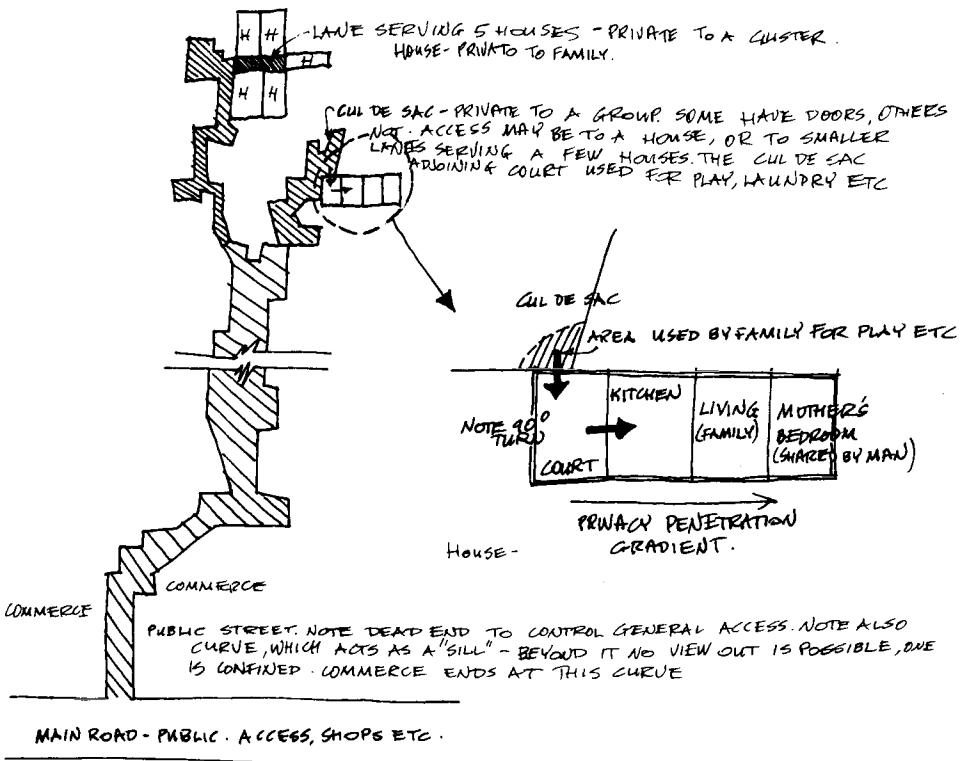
H H H H H

-LANE SERVING 5 HOUSES - PRIVATE TO A CLUSTER.
HOUSE- PRIVATE TO FAMILY.

CUL DE SAC - PRIVATE TO A GROUP. SOME HAVE DOORS, OTHERS NOT. ACCESS MAY BE TO A HOUSE, OR TO SMALLER LANES SERVING A FEW HOUSES. THE CUL DE SAC ADJOINING COURT USED FOR PLAY, LAUNDRY ETC

CUL DE SAC

AREA USED BY FAMILY FOR PLAY ETC

NOTE 90° TURN

COURT

KITCHEN

LIVING (FAMILY)

MOTHER'S BEDROOM (SHARED BY MAN)

PRIVACY PENETRATION GRADIENT.

House-

COMMERCE

COMMERCE

PUBLIC STREET. NOTE DEAD END TO CONTROL GENERAL ACCESS. NOTE ALSO CURVE, WHICH ACTS AS A "SILL" - BEYOND IT NO VIEW OUT IS POSSIBLE, ONE IS CONFINED. COMMERCE ENDS AT THIS CURVE

MAIN ROAD - PUBLIC. ACCESS, SHOPS ETC.